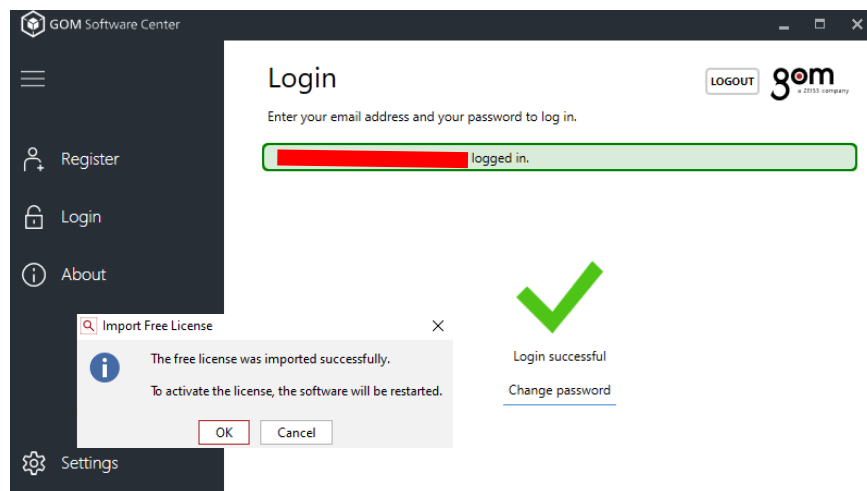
GOM Software Center

Register

Login

About

Settings

Login

LOGOUT

gom
a ZEISS company

Enter your email address and your password to log in.

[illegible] logged in.

Login successful

Change password

Import Free License

The free license was imported successfully.

To activate the license, the software will be restarted.

OK

Cancel